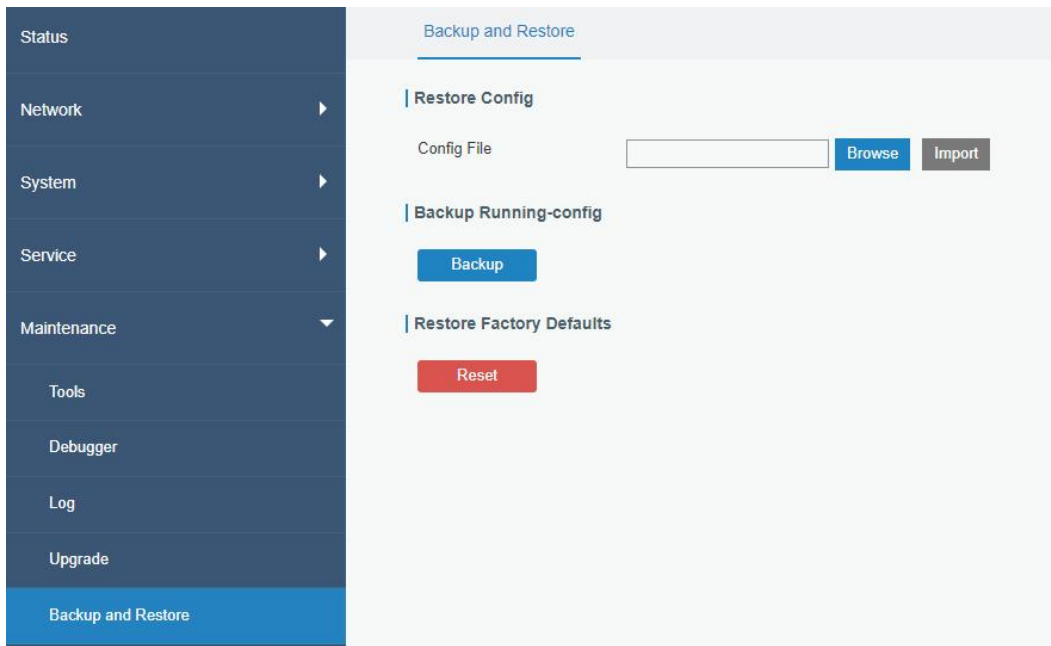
Status

Network

System

Service

Maintenance

Tools

Debugger

Log

Upgrade

Backup and Restore

Backup and Restore

Restore Config

Config File

Browse

Import

Backup Running-config

Backup

Restore Factory Defaults

Reset